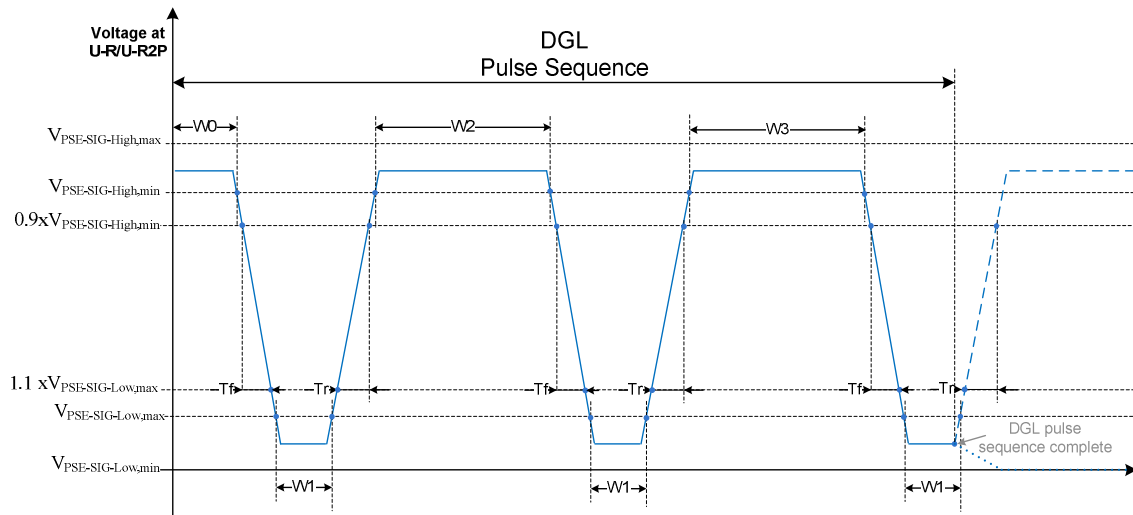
Voltage at U-R/U-R2P

DGL
Pulse Sequence

W0
W2
W3

$V_{PSE\text{-}SIG\text{-}High,max}$
$V_{PSE\text{-}SIG\text{-}High,min}$
$0.9xV_{PSE\text{-}SIG\text{-}High,min}$

$1.1\ xV_{PSE\text{-}SIG\text{-}Low,max}$
$V_{PSE\text{-}SIG\text{-}Low,max}$
$V_{PSE\text{-}SIG\text{-}Low,min}$

Tf
Tr
Tf
Tr
Tf
Tr

DGL pulse sequence complete

W1
W1
W1